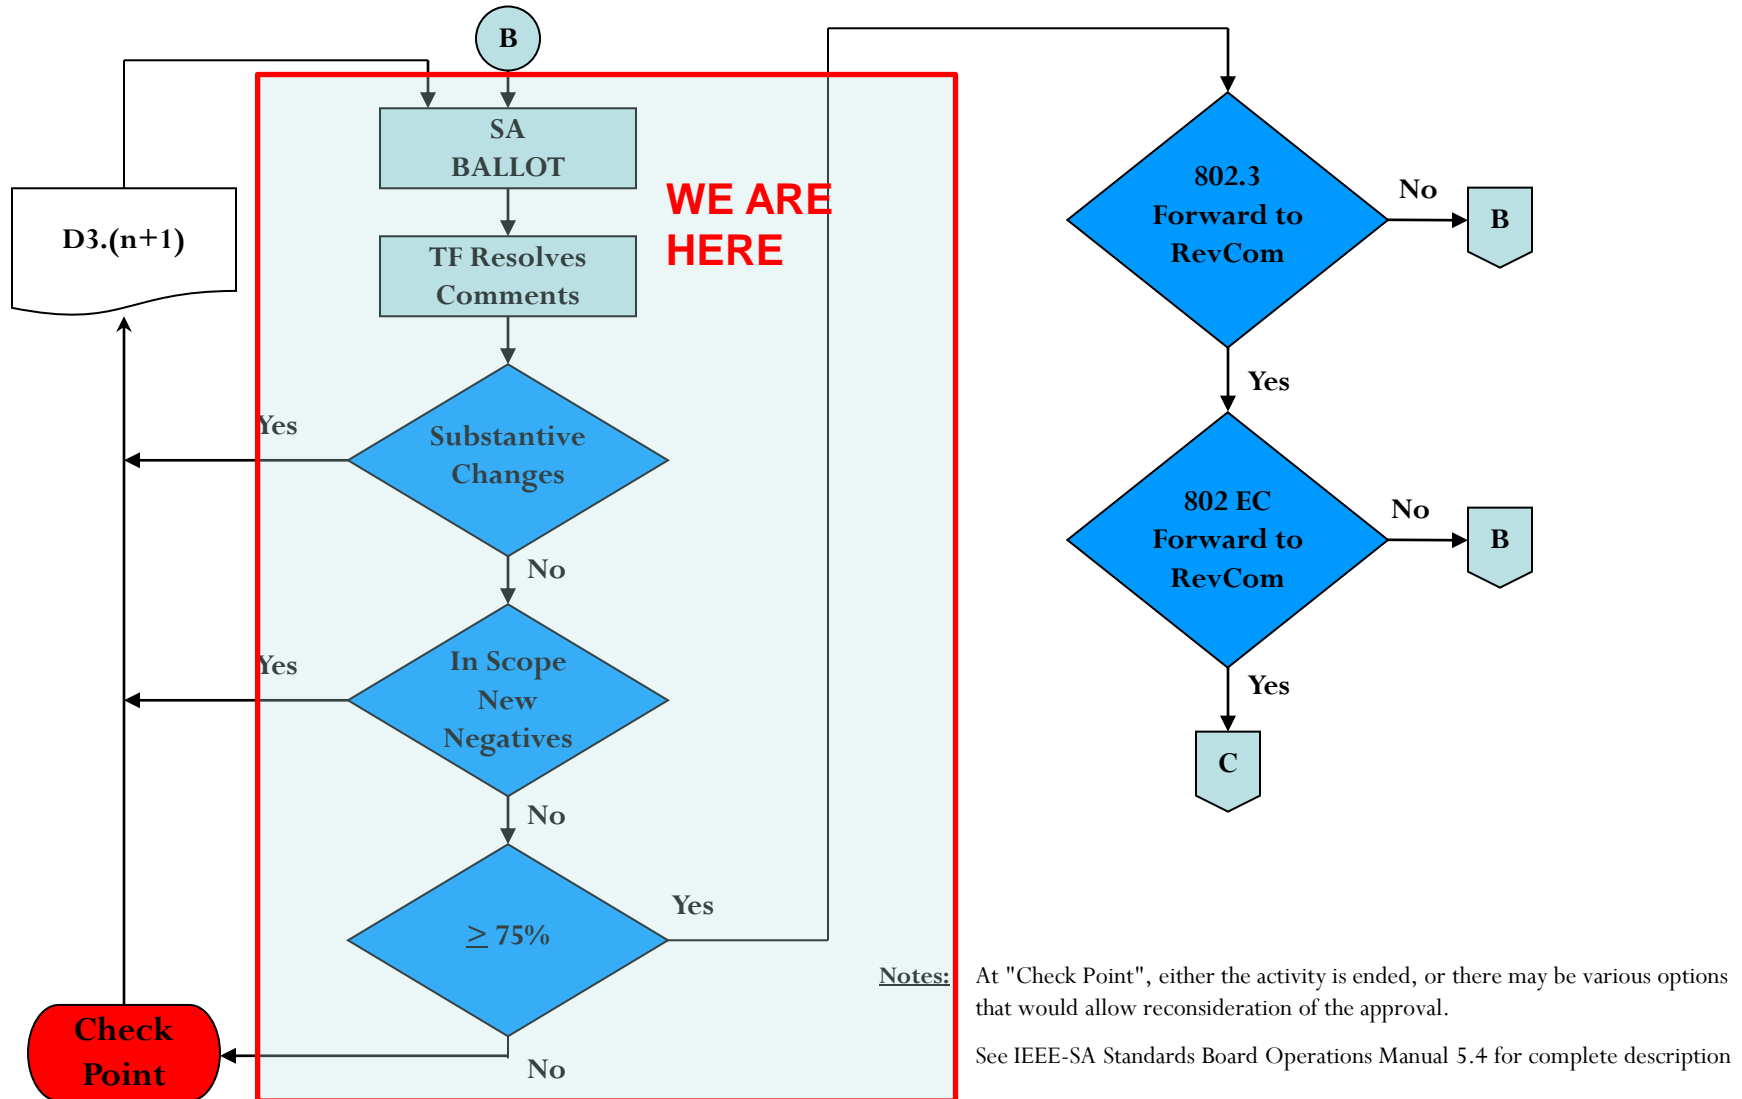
B

SA BALLOT

TF Resolves Comments

WE ARE HERE

D3.(n+1)

Substantive Changes

Yes

No

In Scope New Negatives

Yes

No

$\geq$ 75%

Yes

No

Check Point

802.3 Forward to RevCom

No

B

Yes

802 EC Forward to RevCom

No

B

Yes

C

Notes: At "Check Point", either the activity is ended, or there may be various options that would allow reconsideration of the approval.

See IEEE-SA Standards Board Operations Manual 5.4 for complete description